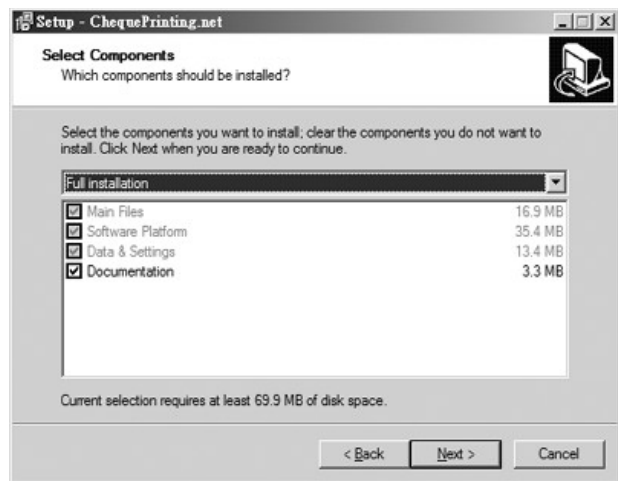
Setup - ChequePrinting.net

Select Components
Which components should be installed?

Select the components you want to install; clear the components you do not want to install. Click Next when you are ready to continue.

Full installation

| | |
|---|---|
| Main Files | 16.9 MB |
| Software Platform | 35.4 MB |
| Data & Settings | 13.4 MB |
| Documentation | 3.3 MB |

Current selection requires at least 69.9 MB of disk space.

< Back  Next >  Cancel